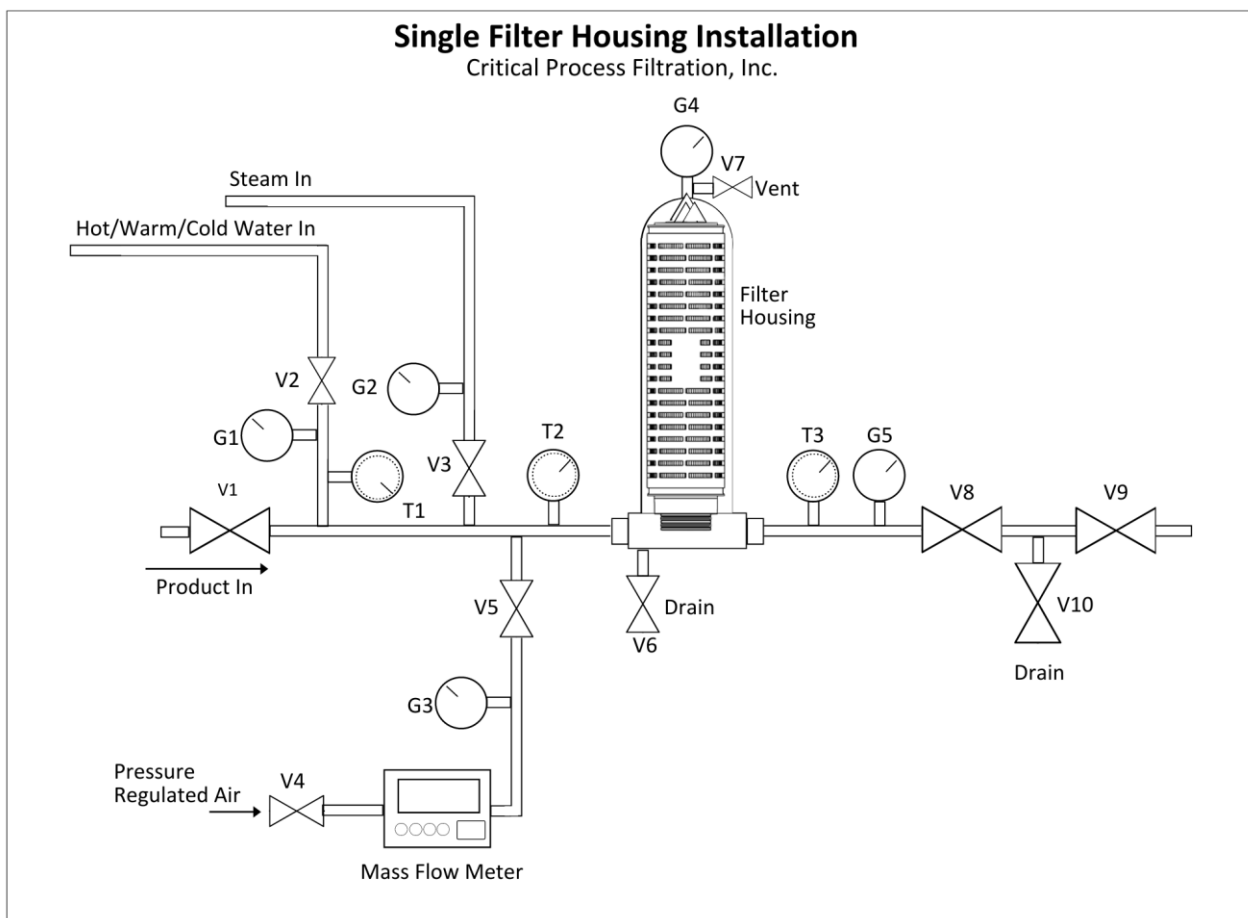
Single Filter Housing Installation
Critical Process Filtration, Inc.

G4
V7
Vent
Steam In
Hot/Warm/Cold Water In
Filter Housing
V2
G2
G1
V3
T2
T3
G5
V1
T1
V8
V9
Product In
V5
Drain
V6
V10
Drain
G3
Pressure Regulated Air
V4
Mass Flow Meter